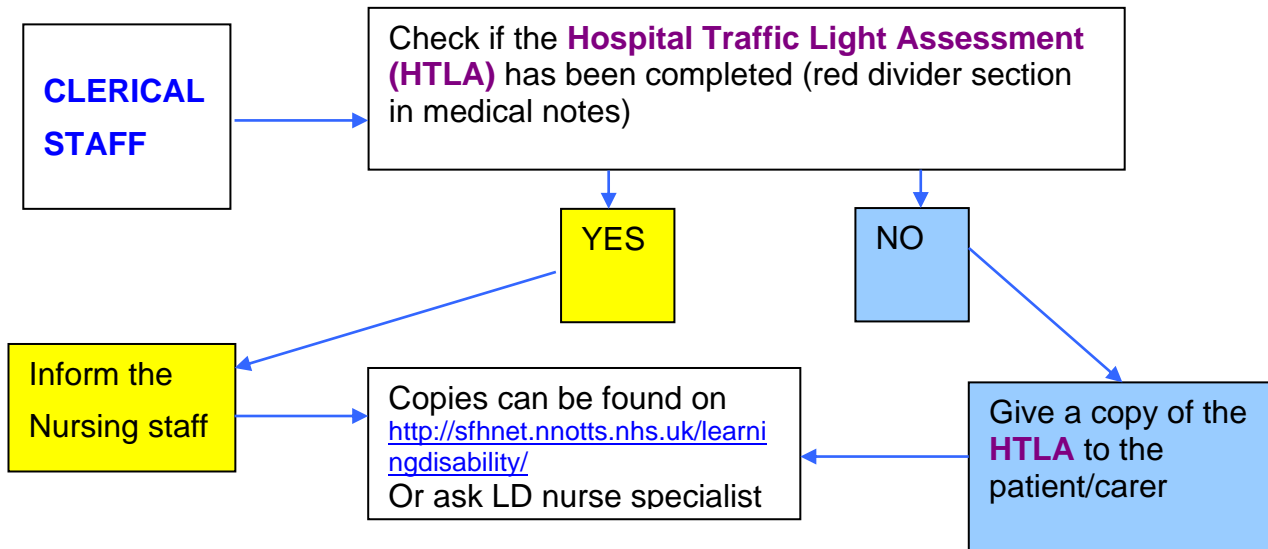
CLERICAL STAFF

Check if the **Hospital Traffic Light Assessment (HTLA)** has been completed (red divider section in medical notes)

YES

NO

Inform the Nursing staff

Copies can be found on http://sfhnet.nnotts.nhs.uk/learningdisability/
Or ask LD nurse specialist

Give a copy of the **HTLA** to the patient/carer